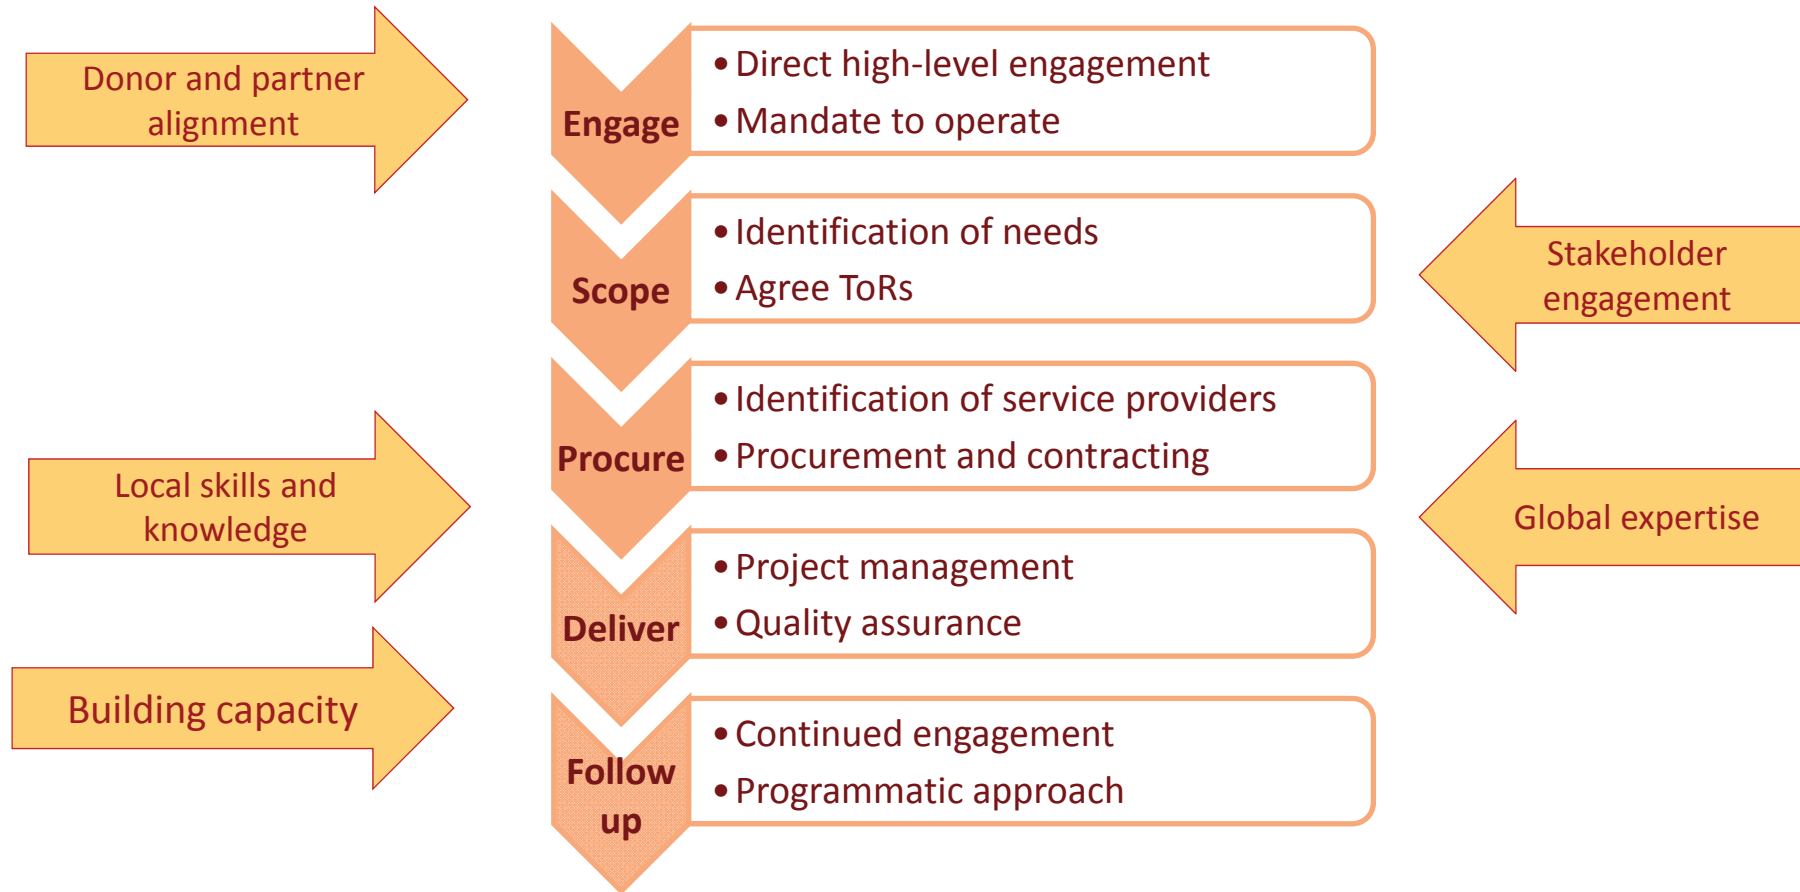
Donor and partner alignment

Engage
- Direct high-level engagement
- Mandate to operate

Scope
- Identification of needs
- Agree ToRs

Stakeholder engagement

Procure
- Identification of service providers
- Procurement and contracting

Local skills and knowledge

Global expertise

Deliver
- Project management
- Quality assurance

Building capacity

Follow up
- Continued engagement
- Programmatic approach